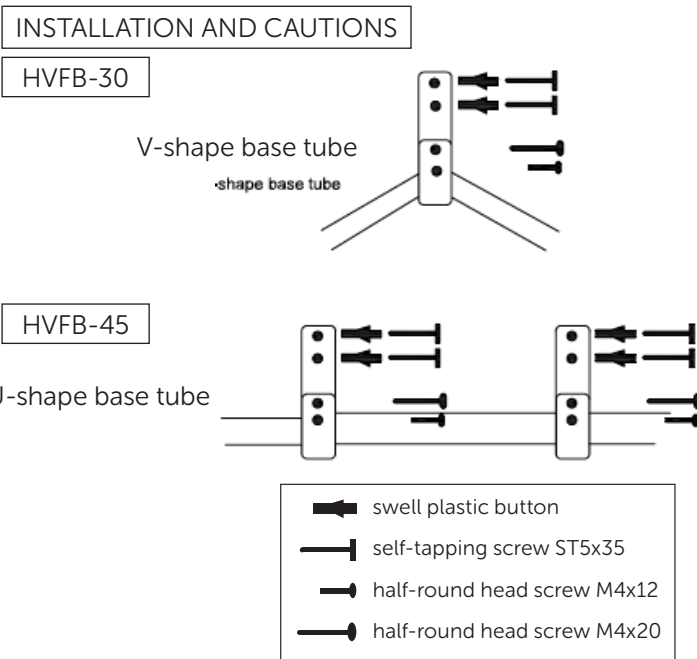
INSTALLATION AND CAUTIONS

HVFB-30

V-shape base tube

·shape base tube

HVFB-45

J-shape base tube

swell plastic button

self-tapping screw ST5x35

half-round head screw M4x12

half-round head screw M4x20